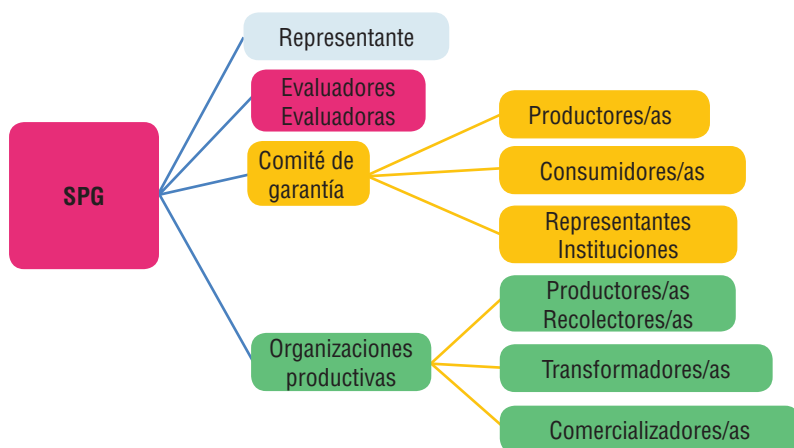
SPG

Representante

Evaluadores
Evaluadoras

Comité de garantía

Productores/as

Consumidores/as

Representantes
Instituciones

Organizaciones productivas

Productores/as
Recolectores/as

Transformadores/as

Comercializadores/as